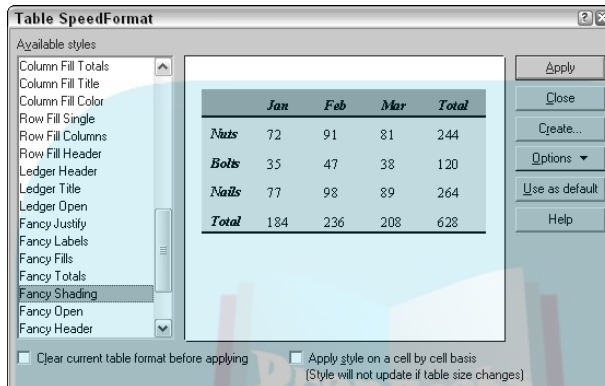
Table SpeedFormat

Available styles

Column Fill Totals
Column Fill Title
Column Fill Color
Row Fill Single
Row Fill Columns
Row Fill Header
Ledger Header
Ledger Title
Ledger Open
Fancy Justify
Fancy Labels
Fancy Fills
Fancy Totals
Fancy Shading
Fancy Open
Fancy Header

| | Jan | Feb | Mar | Total |
|---|---|---|---|---|
| Nuts | 72 | 91 | 81 | 244 |
| Bolts | 35 | 47 | 38 | 120 |
| Nails | 77 | 98 | 89 | 264 |
| Total | 184 | 236 | 208 | 628 |

Apply
Close
Create...
Options
Use as default
Help

Clear current table format before applying

Apply style on a cell by cell basis
(Style will not update if table size changes)